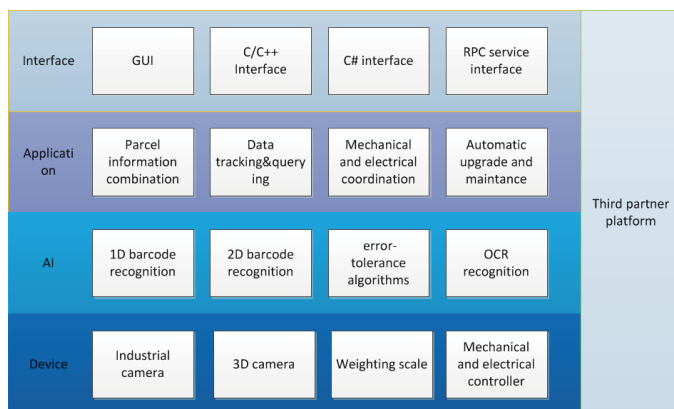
Interface

GUI

C/C++ Interface

C# interface

RPC service interface

Application

Parcel information combination

Data tracking&querying

Mechanical and electrical coordination

Automatic upgrade and maintance

AI

1D barcode recognition

2D barcode recognition

error-tolerance algorithms

OCR recognition

Device

Industrial camera

3D camera

Weighting scale

Mechanical and electrical controller

Third partner platform